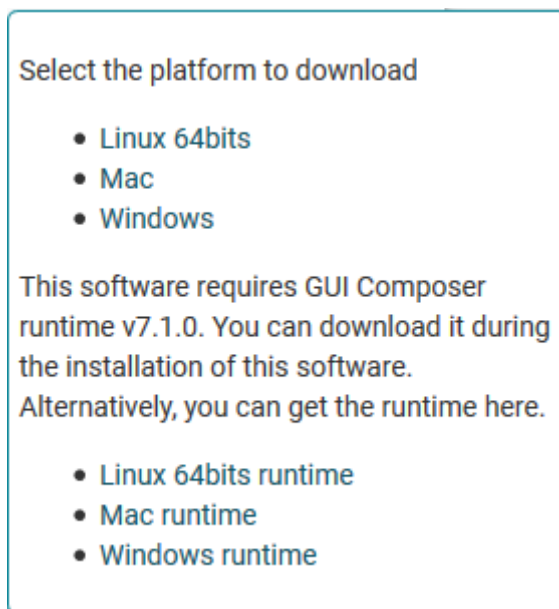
Select the platform to download

- Linux 64bits
- Mac
- Windows

This software requires GUI Composer runtime v7.1.0. You can download it during the installation of this software. Alternatively, you can get the runtime here.

- Linux 64bits runtime
- Mac runtime
- Windows runtime